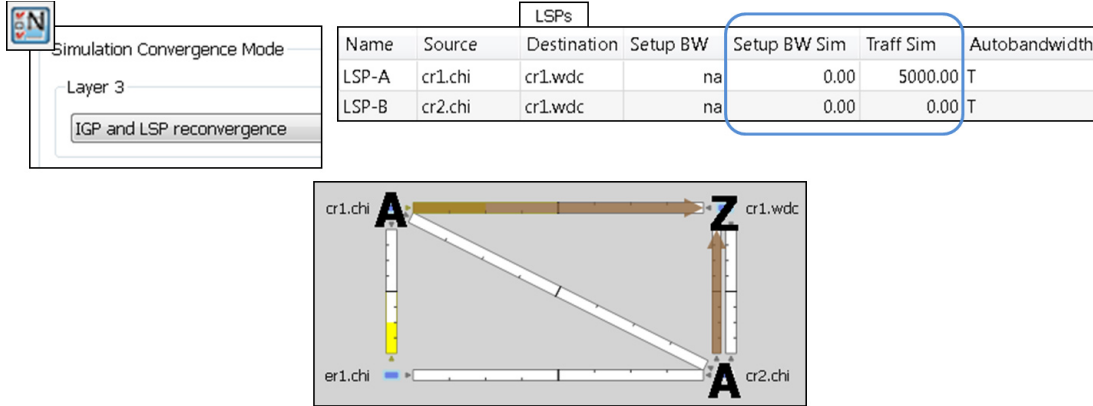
N

Simulation Convergence Mode

Layer 3

IGP and LSP reconvergence

LSPs

| Name | Source | Destination | Setup BW | Setup BW Sim | Traff Sim | Autobandwidth |
|---|---|---|---|---|---|---|
| LSP-A | cr1.chi | cr1.wdc | na | 0.00 | 5000.00 | T |
| LSP-B | cr2.chi | cr1.wdc | na | 0.00 | 0.00 | T |

cr1.chi A

Z cr1.wdc

er1.chi

A cr2.chi